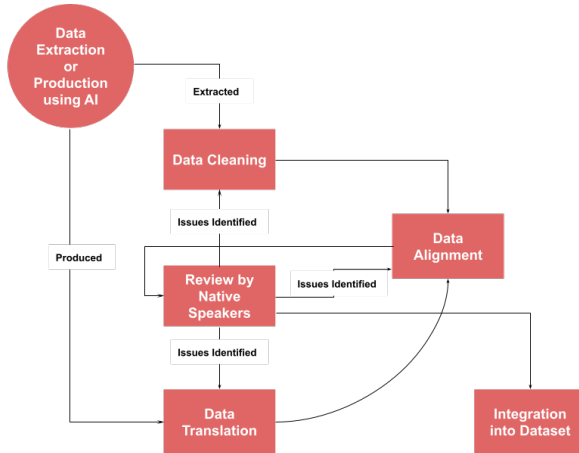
Data Extraction or Production using AI

Extracted

Data Cleaning

Issues Identified

Data Alignment

Produced

Review by Native Speakers

Issues Identified

Issues Identified

Data Translation

Integration into Dataset